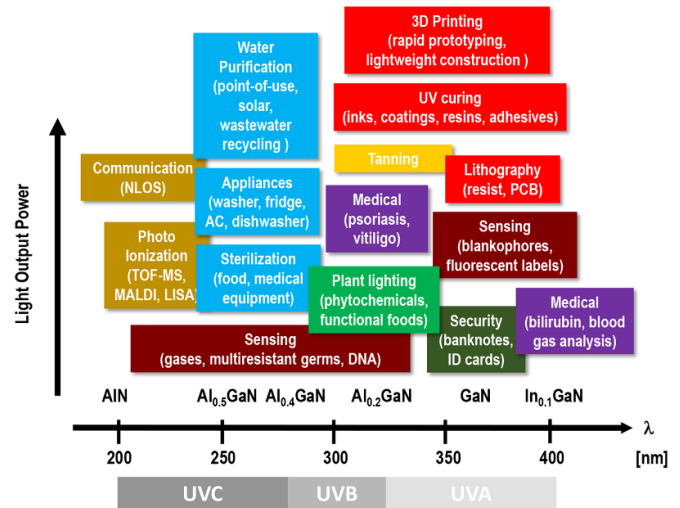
3D Printing (rapid prototyping, lightweight construction )

Water Purification (point-of-use, solar, wastewater recycling )

UV curing (inks, coatings, resins, adhesives)

Tanning

Communication (NLOS)

Appliances (washer, fridge, AC, dishwasher)

Medical (psoriasis, vitiligo)

Lithography (resist, PCB)

Photo Ionization (TOF-MS, MALDI, LISA)

Sterilization (food, medical equipment)

Sensing (blankophores, fluorescent labels)

Plant lighting (phytochemicals, functional foods)

Medical (bilirubin, blood gas analysis)

Security (banknotes, ID cards)

Sensing (gases, multiresistant germs, DNA)

Light Output Power

AlN $Al_{0.5}GaN$ $Al_{0.4}GaN$ $Al_{0.2}GaN$ GaN $In_{0.1}GaN$

$\lambda$

200 250 300 350 400 [nm]

UVC UVB UVA